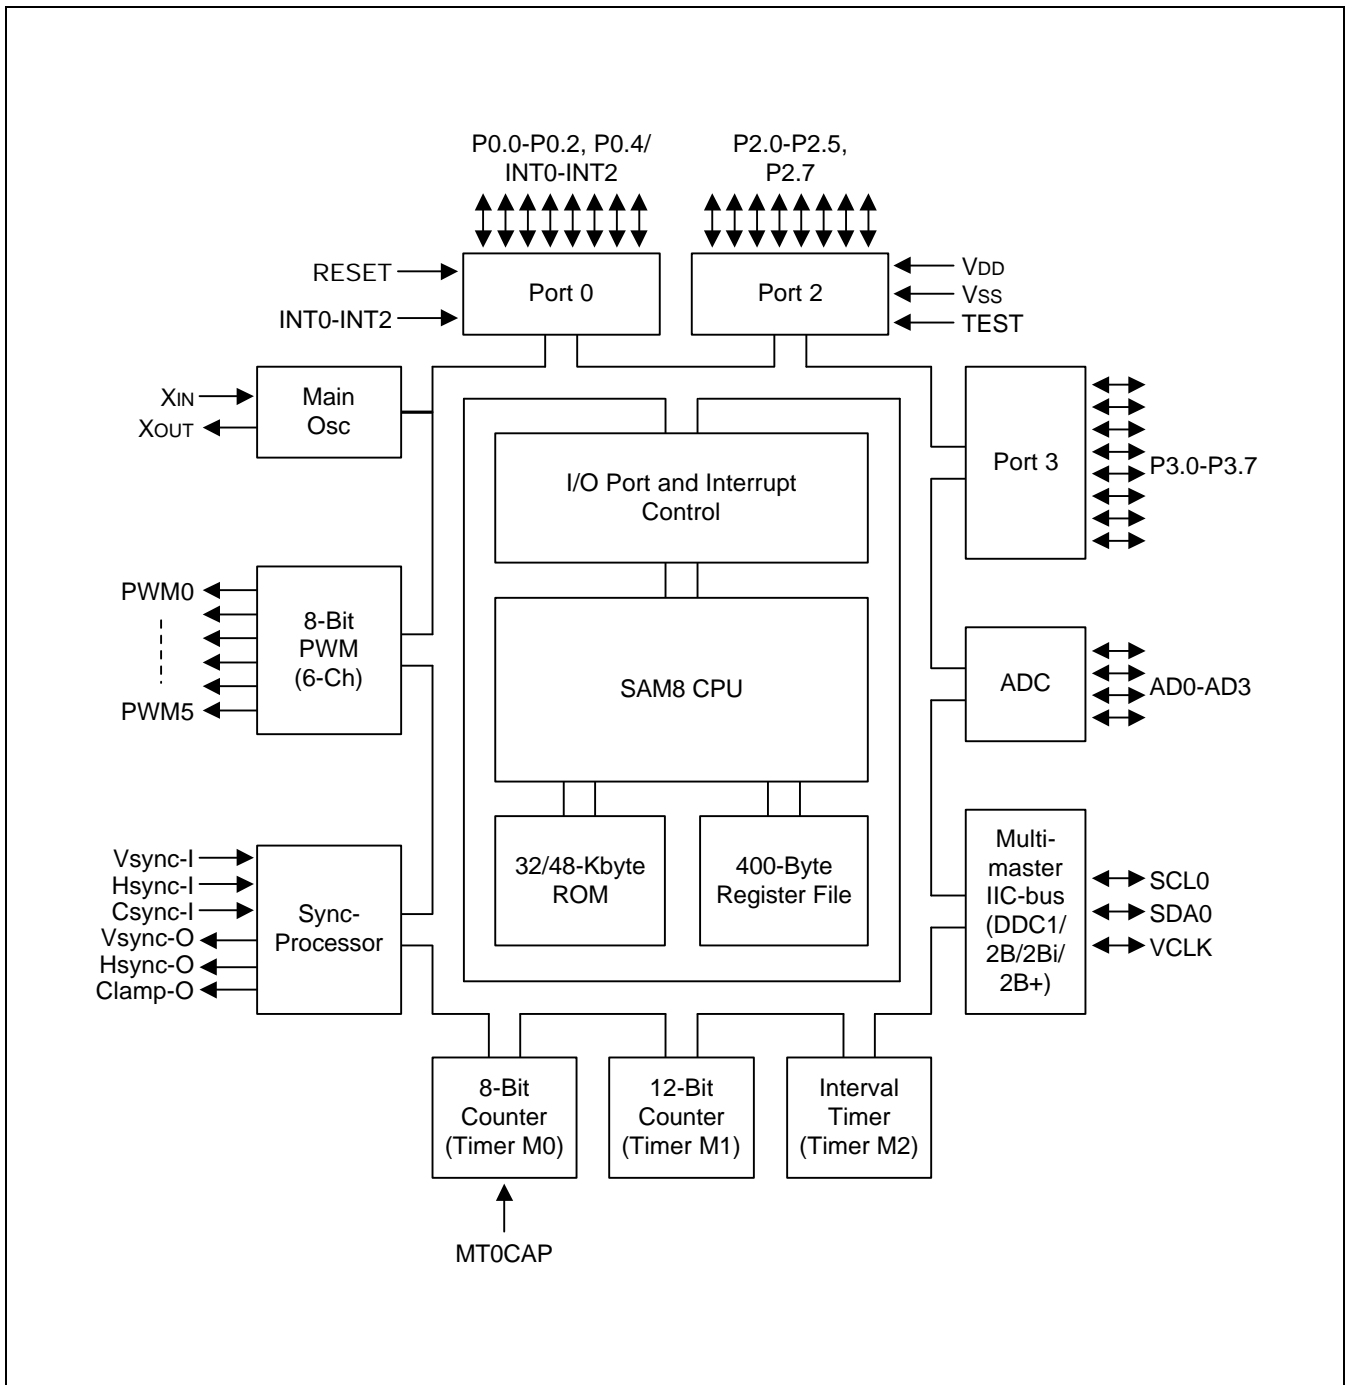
P0.0-P0.2, P0.4/
INT0-INT2

P2.0-P2.5,
P2.7

RESET

INT0-INT2

Port 0

Port 2

VDD
VSS
TEST

XIN
XOUT

Main
Osc

Port 3

P3.0-P3.7

I/O Port and Interrupt
Control

PWM0

PWM5

8-Bit
PWM
(6-Ch)

SAM8 CPU

ADC

AD0-AD3

Vsync-I
Hsync-I
Csync-I
Vsync-O
Hsync-O
Clamp-O

Sync-
Processor

32/48-Kbyte
ROM

400-Byte
Register File

Multi-
master
IIC-bus
(DDC1/
2B/2Bi/
2B+)

SCL0
SDA0
VCLK

8-Bit
Counter
(Timer M0)

12-Bit
Counter
(Timer M1)

Interval
Timer
(Timer M2)

MT0CAP